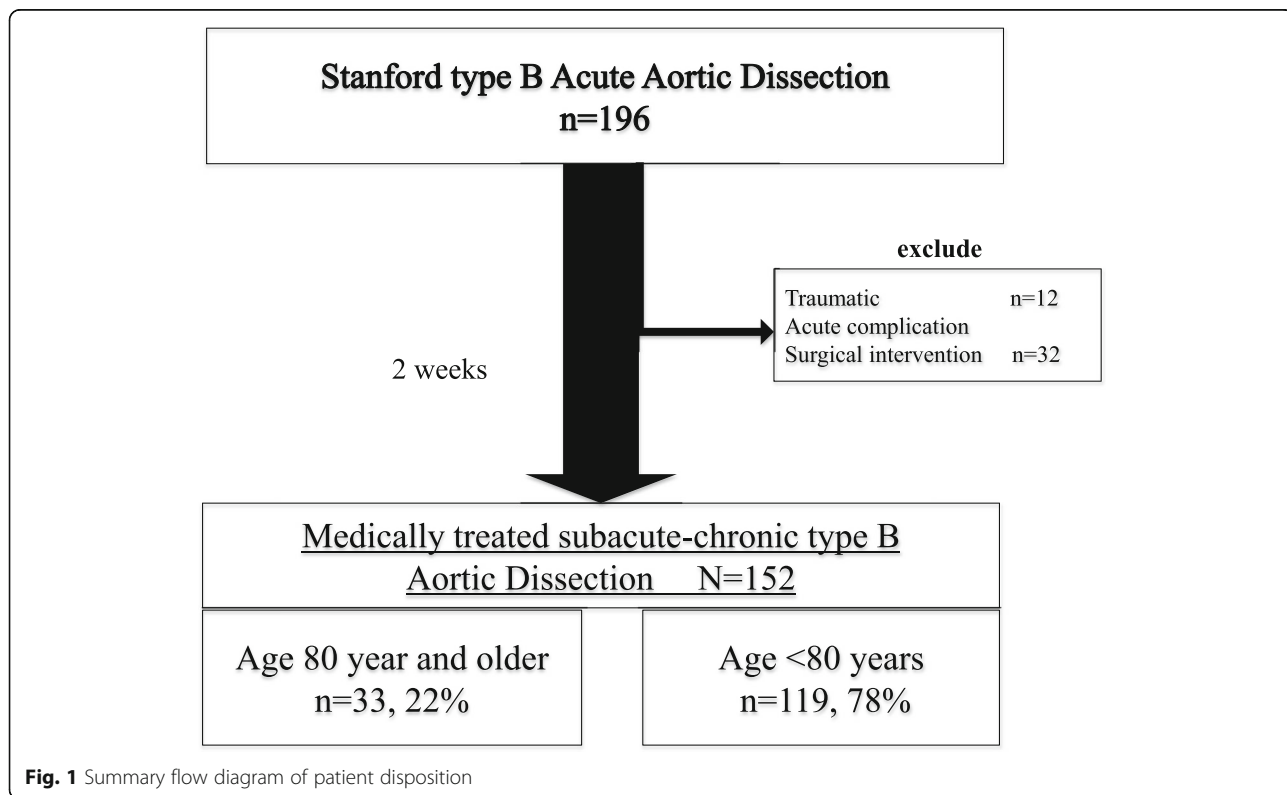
Stanford type B Acute Aortic Dissection
n=196

exclude

Traumatic n=12
Acute complication
Surgical intervention n=32

2 weeks

Medically treated subacute-chronic type B Aortic Dissection N=152

Age 80 year and older
n=33, 22%

Age <80 years
n=119, 78%

**Fig. 1** Summary flow diagram of patient disposition